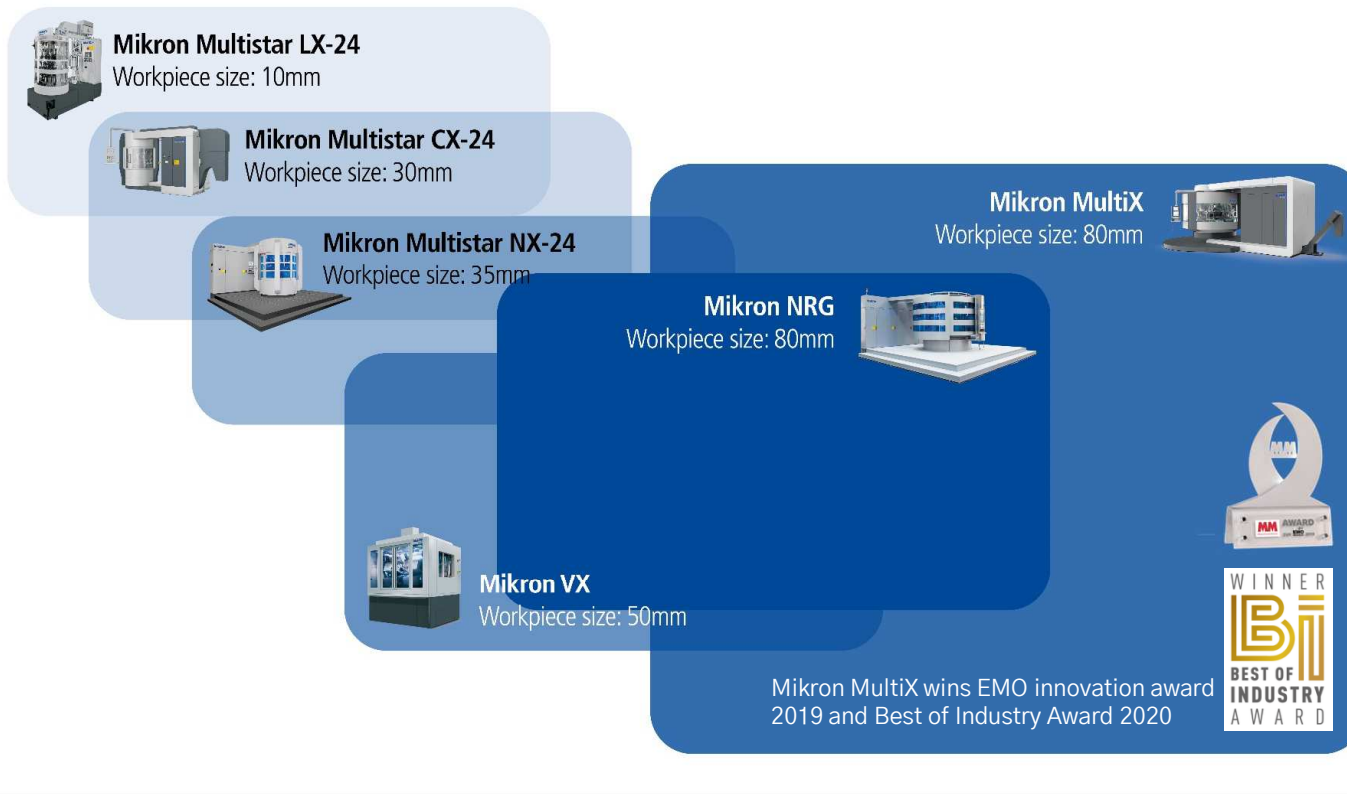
Mikron Multistar LX-24
Workpiece size: 10mm

Mikron Multistar CX-24
Workpiece size: 30mm

Mikron Multistar NX-24
Workpiece size: 35mm

Mikron MultiX
Workpiece size: 80mm

Mikron NRG
Workpiece size: 80mm

Mikron VX
Workpiece size: 50mm

MM AWARD

WINNER
BI
BEST OF INDUSTRY AWARD

Mikron MultiX wins EMO innovation award 2019 and Best of Industry Award 2020